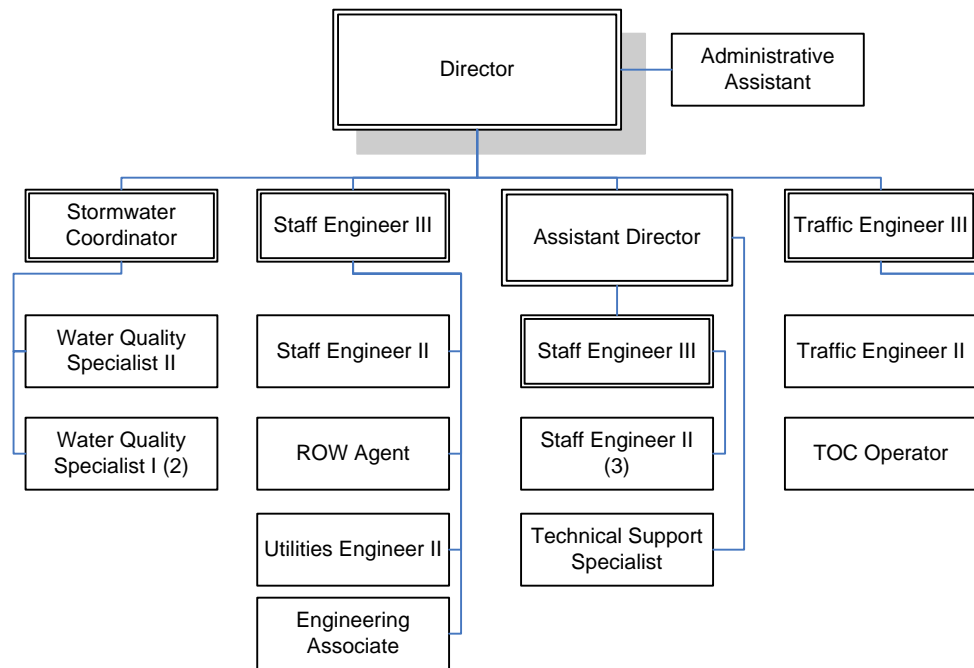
Director

Administrative Assistant

Stormwater Coordinator

Staff Engineer III

Assistant Director

Traffic Engineer III

Water Quality Specialist II

Water Quality Specialist I (2)

Staff Engineer II

ROW Agent

Utilities Engineer II

Engineering Associate

Staff Engineer III

Staff Engineer II (3)

Technical Support Specialist

Traffic Engineer II

TOC Operator